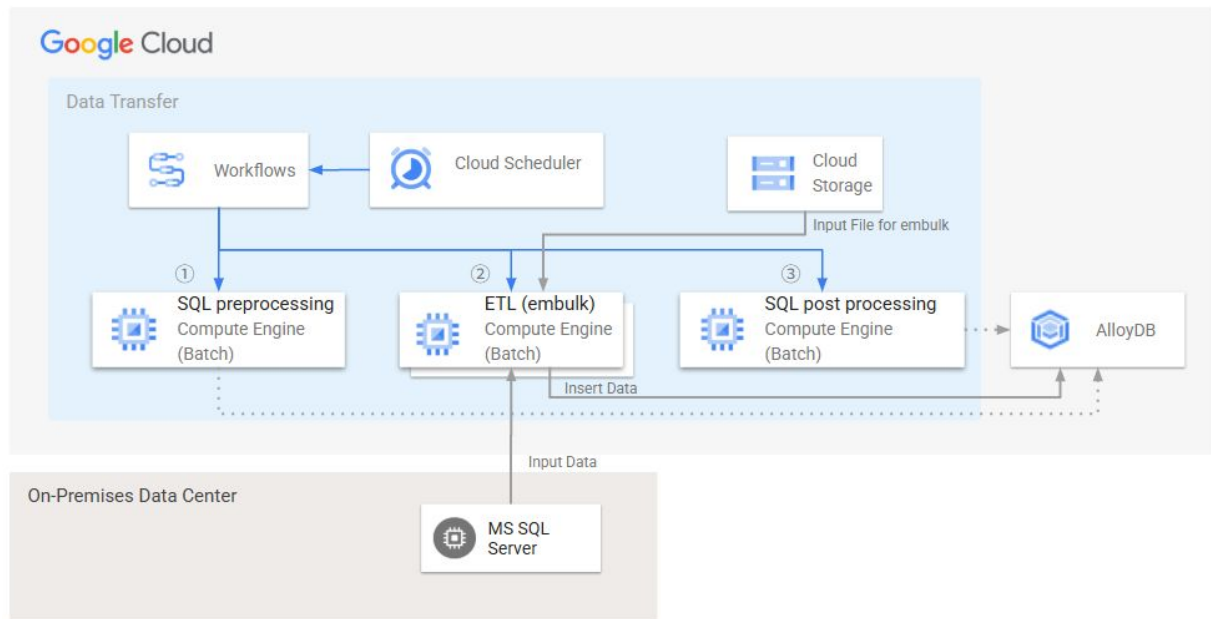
Google Cloud

Data Transfer

Workflows

Cloud Scheduler

Cloud Storage

Input File for embulk

①

SQL preprocessing
Compute Engine
(Batch)

②

ETL (embulk)
Compute Engine
(Batch)

③

SQL post processing
Compute Engine
(Batch)

AlloyDB

Insert Data

Input Data

On-Premises Data Center

MS SQL Server